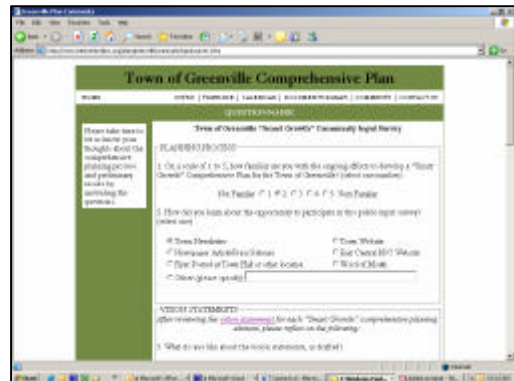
Town of Greenville Comprehensive Plan

HOME

QUESTIONNAIRE

Please take time to let us know your thoughts about the comprehensive planning process and preliminary results by answering the questions.

Town of Greenville "Smart Growth" Community Input Survey

PLANNING PROCESS

1. On a scale of 1 to 5, how familiar are you with the ongoing efforts to develop a "Smart Growth" Comprehensive Plan for the Town of Greenville? (select one number)

Very Familiar 1 2 3 4 5 Not Familiar

2. How did you learn about the opportunity to participate in this public input survey? (select one)

Town Newsletter
Newspaper Article/Press Release
Flyer Posted at Town Hall or other location
Other (please specify)
Town Website
East Central RPC Website
Word of Mouth

VISION STATEMENTS

After reviewing the vision statements for each "Smart Growth" comprehensive planning element, please reflect on the following:

3. What do you like about the vision statements, as drafted?